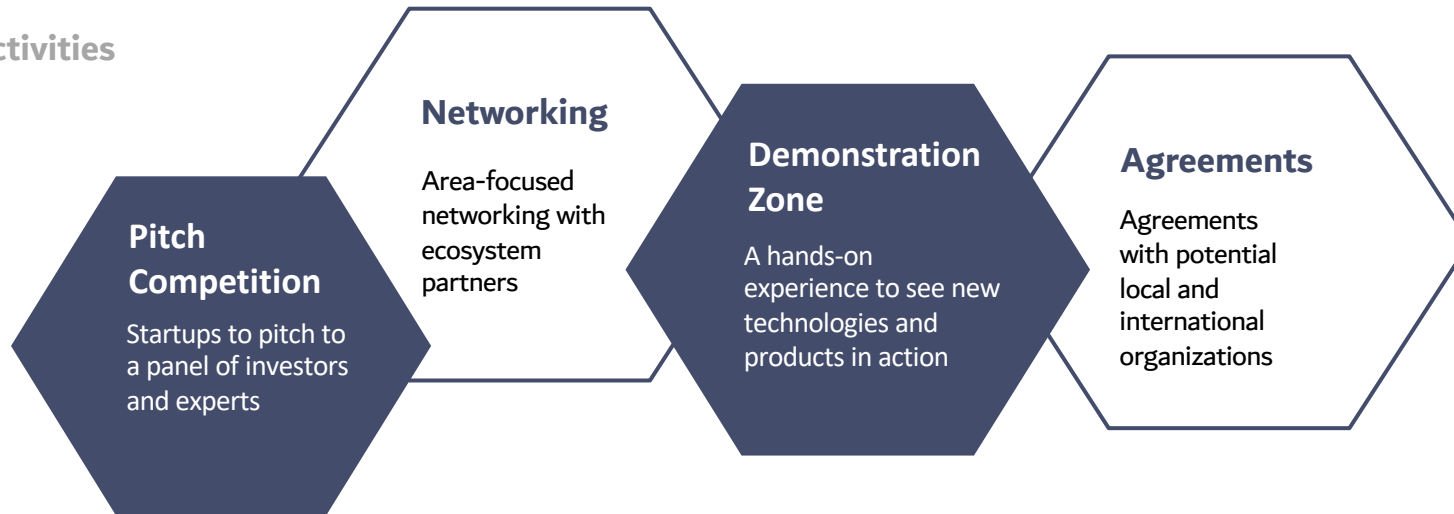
ctivities

Pitch Competition

Startups to pitch to a panel of investors and experts

Networking

Area-focused networking with ecosystem partners

Demonstration Zone

A hands-on experience to see new technologies and products in action

Agreements

Agreements with potential local and international organizations